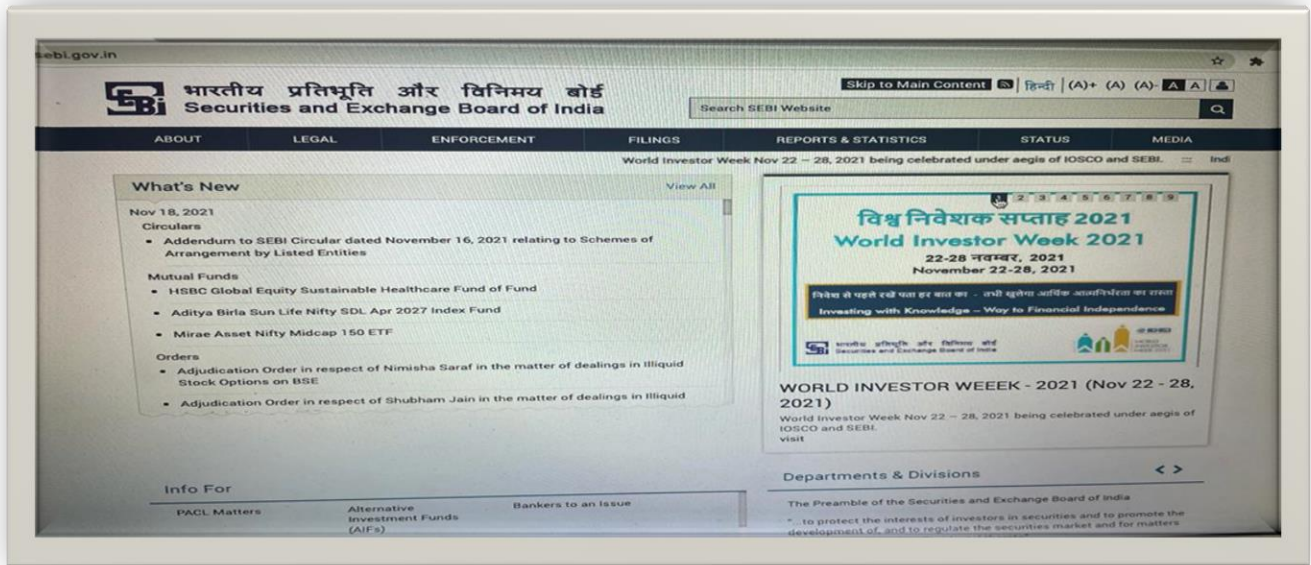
sebi.gov.in

भारतीय प्रतिभूति और विनिमय बोर्ड
Securities and Exchange Board of India

Skip to Main Content | हिन्दी | (A)+ (A) (A)- A A

Search SEBI Website

ABOUT | LEGAL | ENFORCEMENT | FILINGS | REPORTS & STATISTICS | STATUS | MEDIA

World Investor Week Nov 22 – 28, 2021 being celebrated under aegis of IOSCO and SEBI. ::: Indi

What's New
View All

Nov 18, 2021
Circulars
• Addendum to SEBI Circular dated November 16, 2021 relating to Schemes of Arrangement by Listed Entities
Mutual Funds
• HSBC Global Equity Sustainable Healthcare Fund of Fund
• Aditya Birla Sun Life Nifty SDL Apr 2027 Index Fund
• Mirae Asset Nifty Midcap 150 ETF
Orders
• Adjudication Order in respect of Nimisha Saraf in the matter of dealings in Illiquid Stock Options on BSE
• Adjudication Order in respect of Shubham Jain in the matter of dealings in Illiquid

1 2 3 4 5 6 7 8 9

विश्व निवेशक सप्ताह 2021
World Investor Week 2021
22-28 नवम्बर, 2021
November 22-28, 2021
निवेश से पहले रखें पता हर बात का - तभी खुलेगा आर्थिक आत्मनिर्भरता का रास्ता
Investing with Knowledge – Way to Financial Independence
भारतीय प्रतिभूति और विनिमय बोर्ड
Securities and Exchange Board of India

WORLD INVESTOR WEEEK - 2021 (Nov 22 - 28, 2021)
World Investor Week Nov 22 – 28, 2021 being celebrated under aegis of IOSCO and SEBI.
visit

Departments & Divisions
< >
The Preamble of the Securities and Exchange Board of India
"...to protect the interests of investors in securities and to promote the development of, and to regulate the securities market and for matters

Info For
PACL Matters
Alternative Investment Funds (AIFs)
Bankers to an Issue